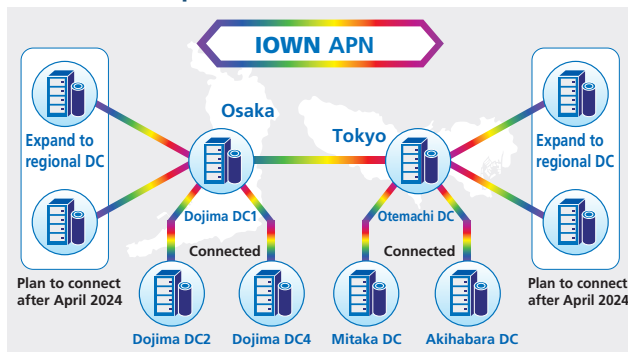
IOWN APN

Expand to regional DC

Plan to connect after April 2024

Osaka

Dojima DC1

Connected

Dojima DC2

Dojima DC4

Tokyo

Otemachi DC

Connected

Mitaka DC

Akihabara DC

Expand to regional DC

Plan to connect after April 2024